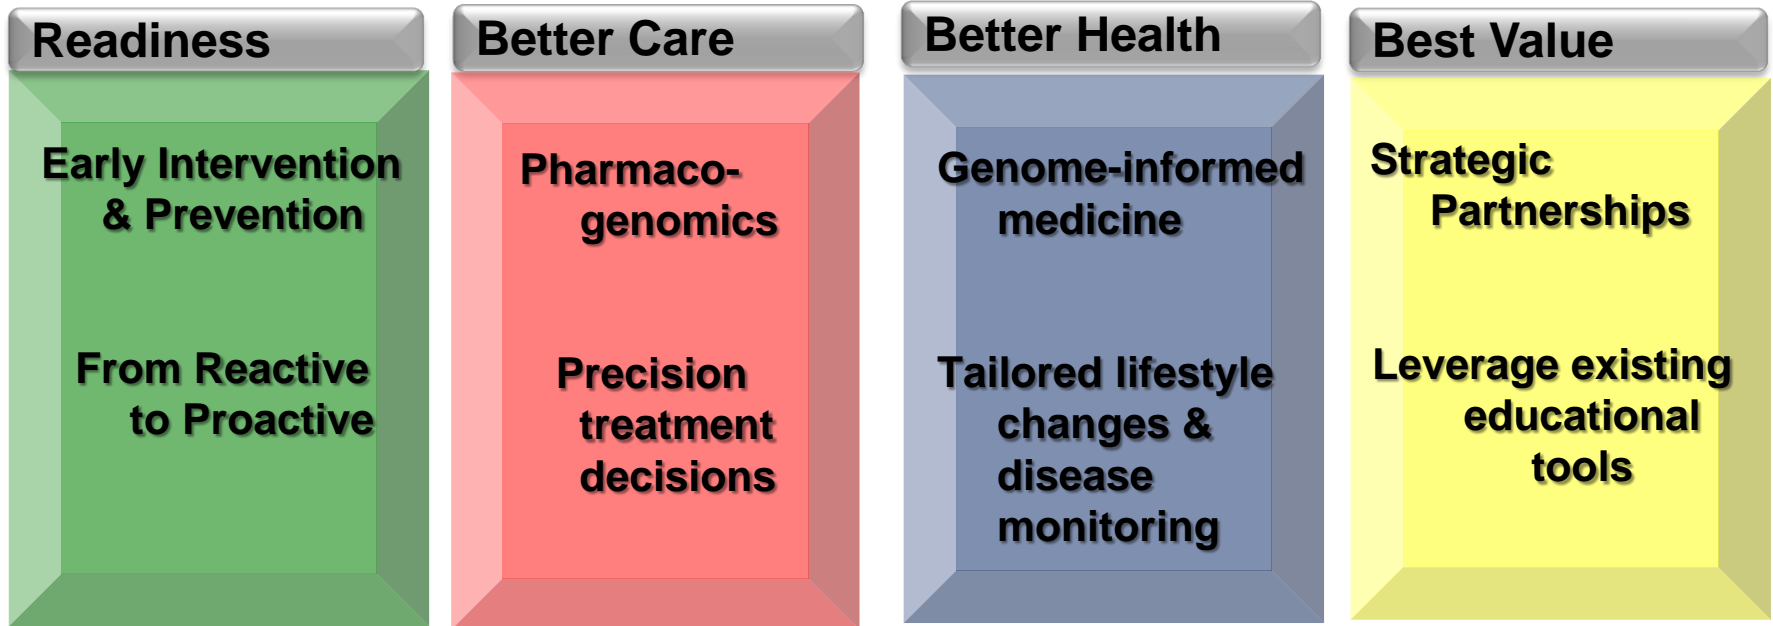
Readiness

Early Intervention & Prevention

From Reactive to Proactive

Better Care

Pharmacogenomics

Precision treatment decisions

Better Health

Genome-informed medicine

Tailored lifestyle changes & disease monitoring

Best Value

Strategic Partnerships

Leverage existing educational tools